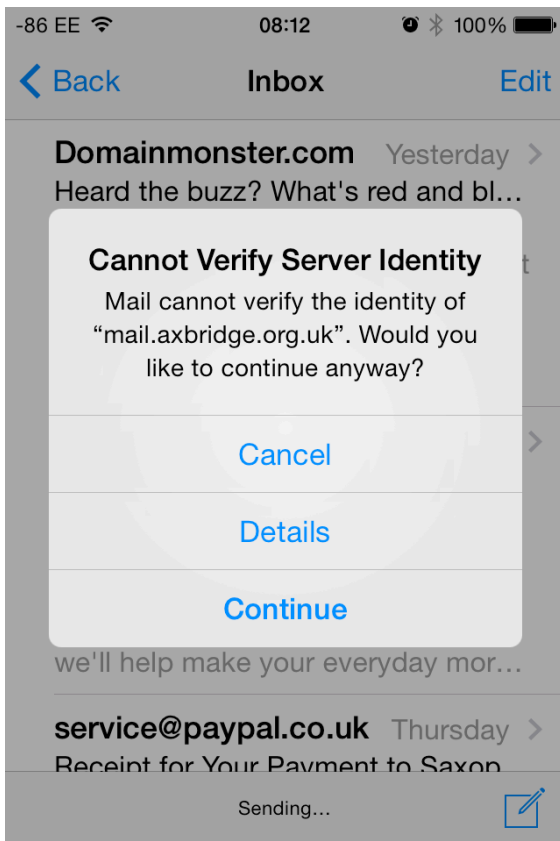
-86 EE 08:12 100%

Back Inbox Edit

Domainmonster.com Yesterday
Heard the buzz? What's red and bl…

Cannot Verify Server Identity
Mail cannot verify the identity of "mail.axbridge.org.uk". Would you like to continue anyway?

Cancel

Details

Continue

we'll help make your everyday mor…

service@paypal.co.uk Thursday
Receipt for Your Payment to Saxop

Sending…